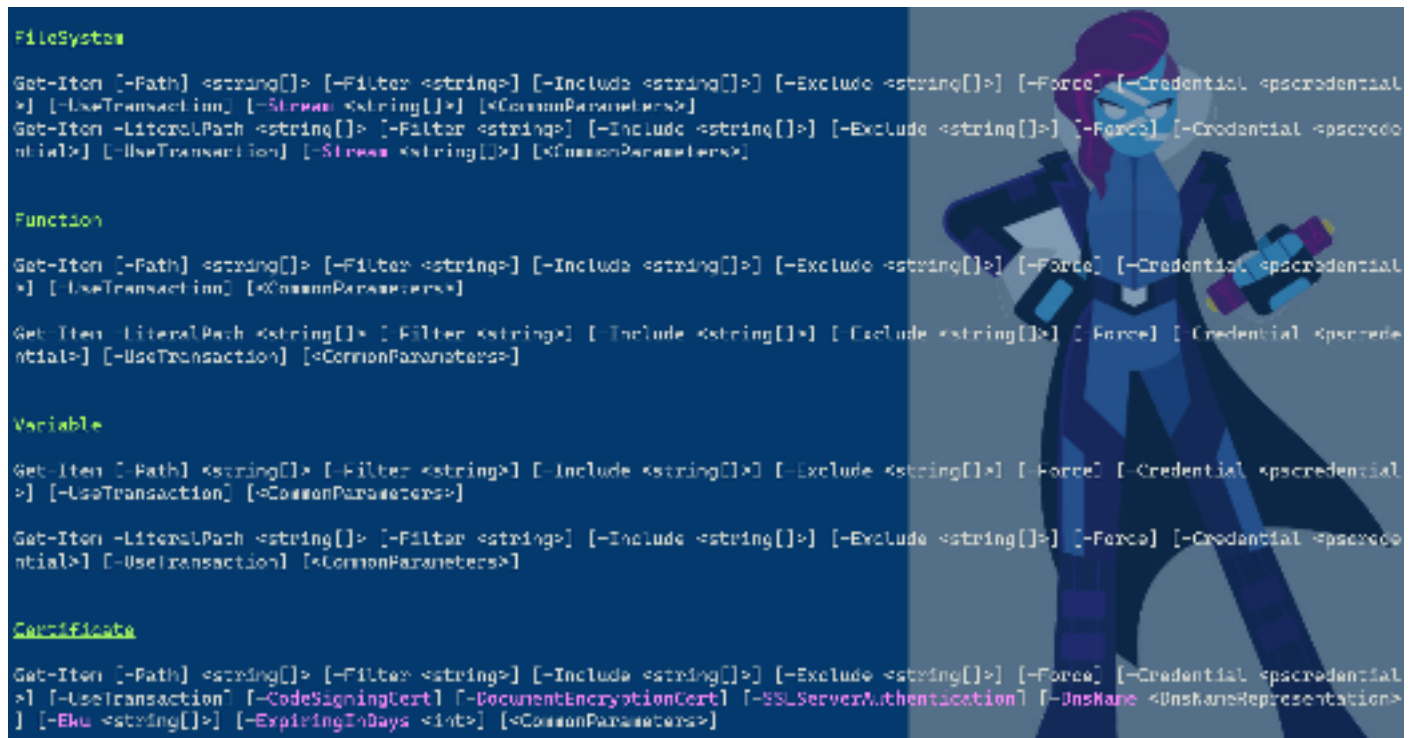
FileSystem

Get-Item [-Path] <string[]> [-Filter <string>] [-Include <string[]>] [-Exclude <string[]>] [-Force] [-Credential <pscredential>] [-UseTransaction] [-Stream <string[]>] [<CommonParameters>]
Get-Item -LiteralPath <string[]> [-Filter <string>] [-Include <string[]>] [-Exclude <string[]>] [-Force] [-Credential <pscredential>] [-UseTransaction] [-Stream <string[]>] [<CommonParameters>]

Function

Get-Item [-Path] <string[]> [-Filter <string>] [-Include <string[]>] [-Exclude <string[]>] [-Force] [-Credential <pscredential>] [-UseTransaction] [<CommonParameters>]

Get-Item -LiteralPath <string[]> [-Filter <string>] [-Include <string[]>] [-Exclude <string[]>] [-Force] [-Credential <pscredential>] [-UseTransaction] [<CommonParameters>]

Variable

Get-Item [-Path] <string[]> [-Filter <string>] [-Include <string[]>] [-Exclude <string[]>] [-Force] [-Credential <pscredential>] [-UseTransaction] [<CommonParameters>]

Get-Item -LiteralPath <string[]> [-Filter <string>] [-Include <string[]>] [-Exclude <string[]>] [-Force] [-Credential <pscredential>] [-UseTransaction] [<CommonParameters>]

Certificate

Get-Item [-Path] <string[]> [-Filter <string>] [-Include <string[]>] [-Exclude <string[]>] [-Force] [-Credential <pscredential>] [-UseTransaction] [-CodeSigningCert] [-DocumentEncryptionCert] [-SSLServerAuthentication] [-DnsName <DnsNameRepresentation>] [-Eku <string[]>] [-ExpiringInDays <int>] [<CommonParameters>]